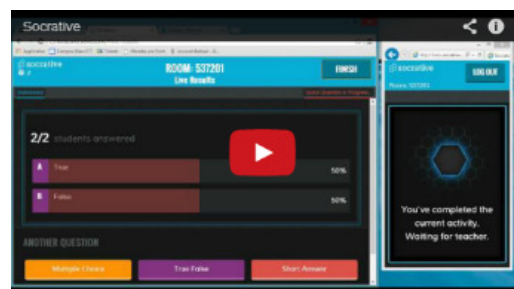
Socrative

socrative

ROOM: 537201

Live Results

FINISH

2/2 students answered

A True 50%

B False 50%

ANOTHER QUESTION

Multiple Choice

True/False

Short Answer

socrative

LOG OUT

Room: 537201

You've completed the current activity. Waiting for teacher.